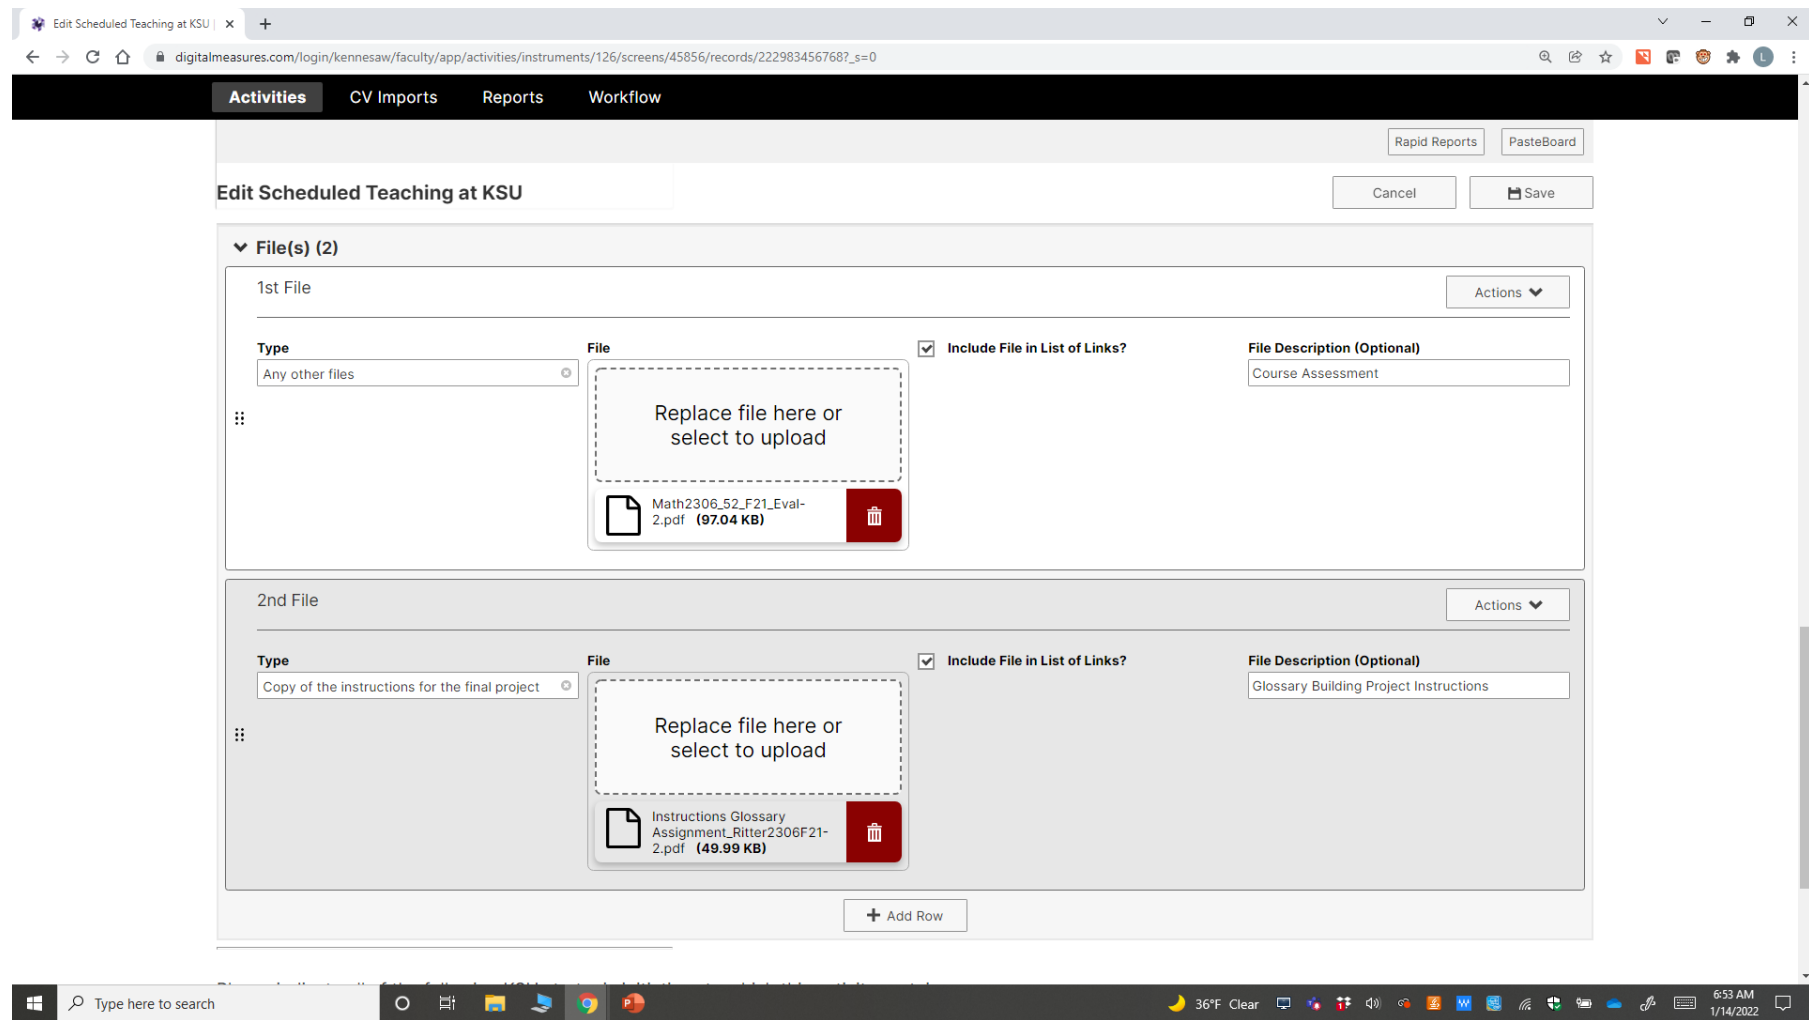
Edit Scheduled Teaching at KSU |

digitalmeasures.com/login/kennesaw/faculty/app/activities/instruments/126/screens/45856/records/222983456768?_s=0

Activities CV Imports Reports Workflow

Rapid Reports PasteBoard

Edit Scheduled Teaching at KSU

Cancel Save

File(s) (2)

1st File

Actions

Type
Any other files

File
Replace file here or select to upload

Math2306_52_F21_Eval-2.pdf (97.04 KB)

Include File in List of Links?

File Description (Optional)
Course Assessment

2nd File

Actions

Type
Copy of the instructions for the final project

File
Replace file here or select to upload

Instructions Glossary Assignment_Ritter2306F21-2.pdf (49.99 KB)

Include File in List of Links?

File Description (Optional)
Glossary Building Project Instructions

Add Row

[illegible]

Type here to search

36°F Clear

6:53 AM
1/14/2022